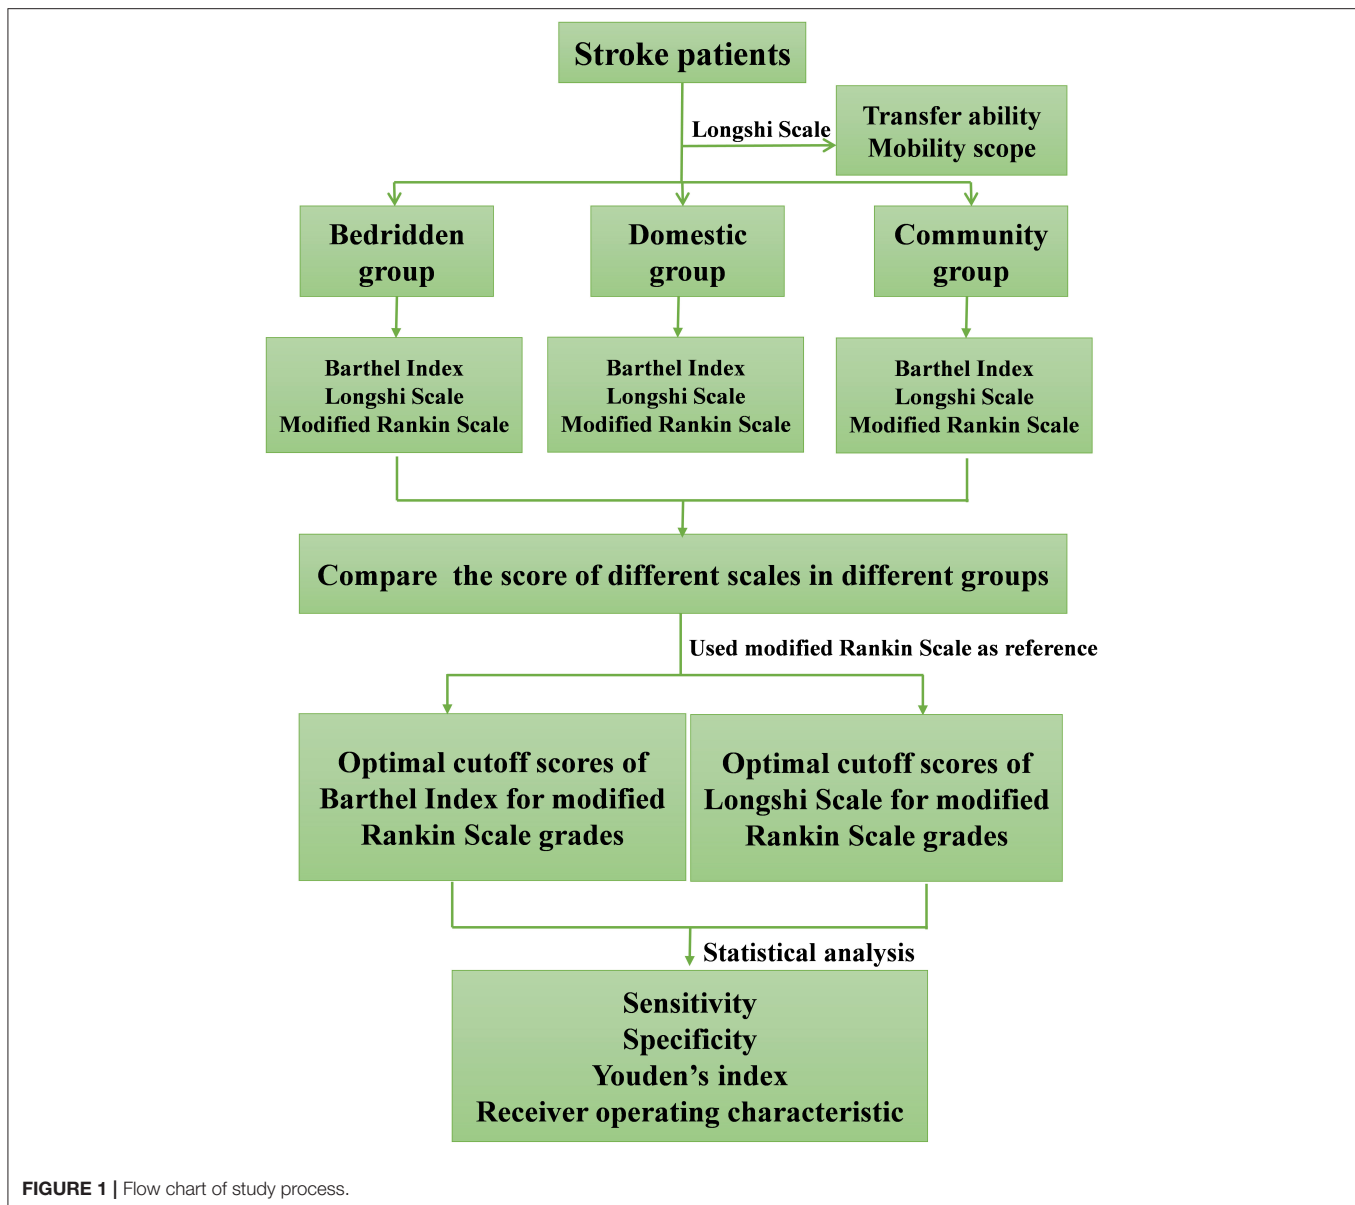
Stroke patients

Longshi Scale

Transfer ability
Mobility scope

Bedridden group

Domestic group

Community group

Barthel Index
Longshi Scale
Modified Rankin Scale

Barthel Index
Longshi Scale
Modified Rankin Scale

Barthel Index
Longshi Scale
Modified Rankin Scale

Compare the score of different scales in different groups

Used modified Rankin Scale as reference

Optimal cutoff scores of Barthel Index for modified Rankin Scale grades

Optimal cutoff scores of Longshi Scale for modified Rankin Scale grades

Statistical analysis

Sensitivity
Specificity
Youden's index
Receiver operating characteristic

FIGURE 1 | Flow chart of study process.